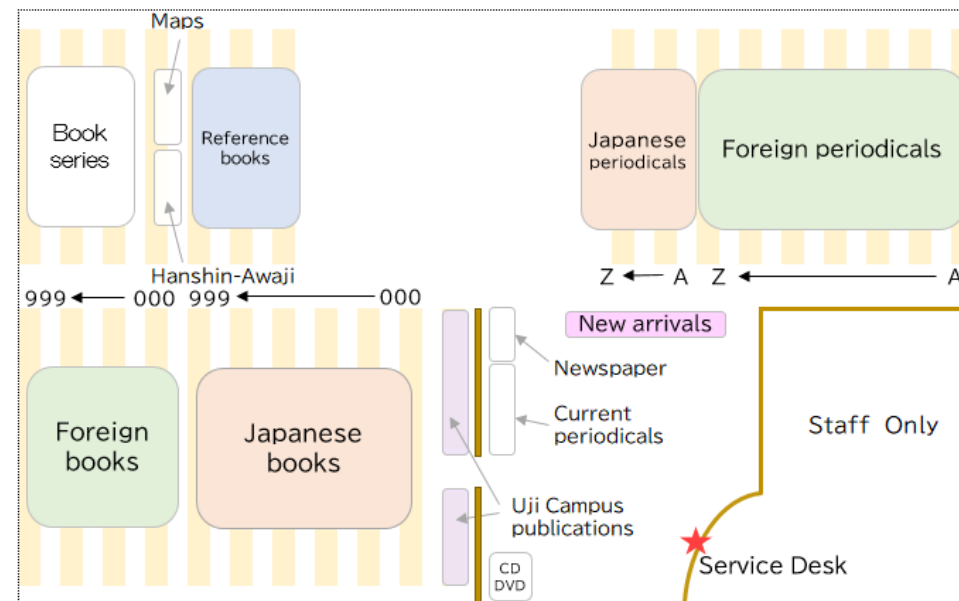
Maps

Book series

Reference books

Hanshin-Awaji

Japanese periodicals

Foreign periodicals

Z ← A Z ← A

999 ← 000 999 ← 000

New arrivals

Newspaper

Current periodicals

Staff Only

Foreign books

Japanese books

Uji Campus publications

CD DVD

Service Desk